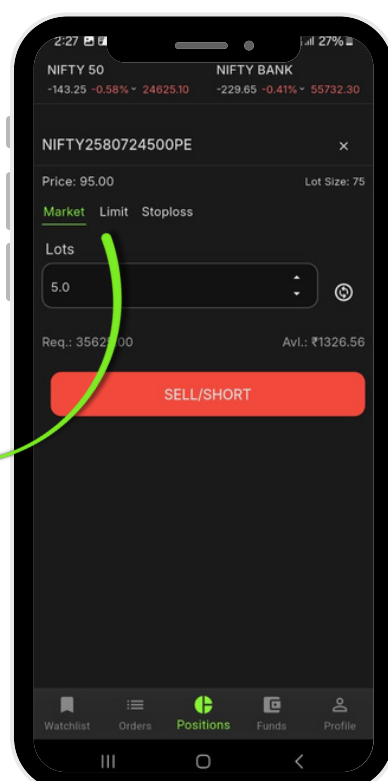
2:27 27%

NIFTY 50
-143.25 -0.58% 24625.10

NIFTY BANK
-229.65 -0.41% 55732.30

NIFTY2580724500PE ×

Price: 95.00 Lot Size: 75

Market Limit Stoploss

Lots

5.0

Req.: 3562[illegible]00 Avl.: ₹1326.56

SELL/SHORT

Watchlist Orders Positions Funds Profile